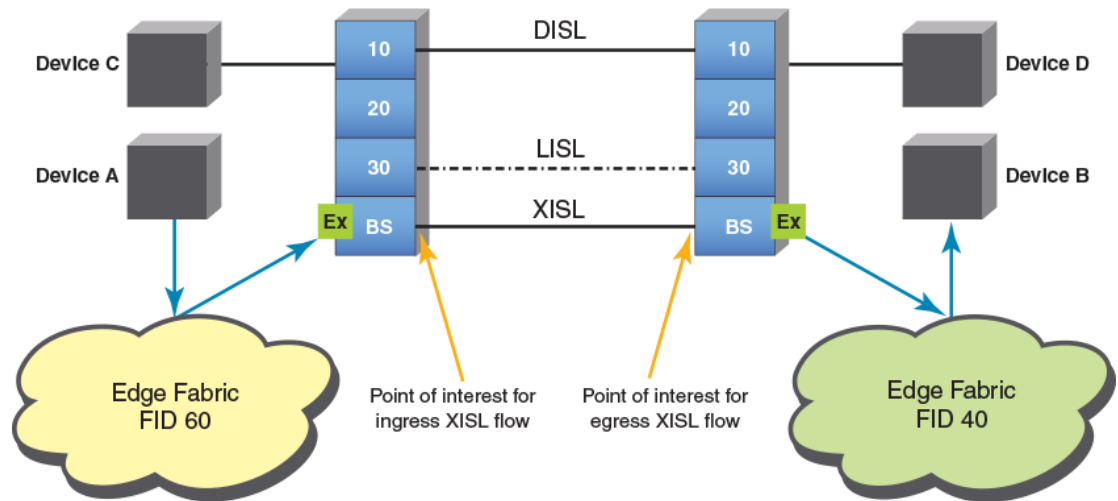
Device C

Device A

10

20

30

Ex

BS

DISL

LISL

XISL

10

20

30

BS

Ex

Device D

Device B

Edge Fabric
FID 60

Point of interest for ingress XISL flow

Point of interest for egress XISL flow

Edge Fabric
FID 40